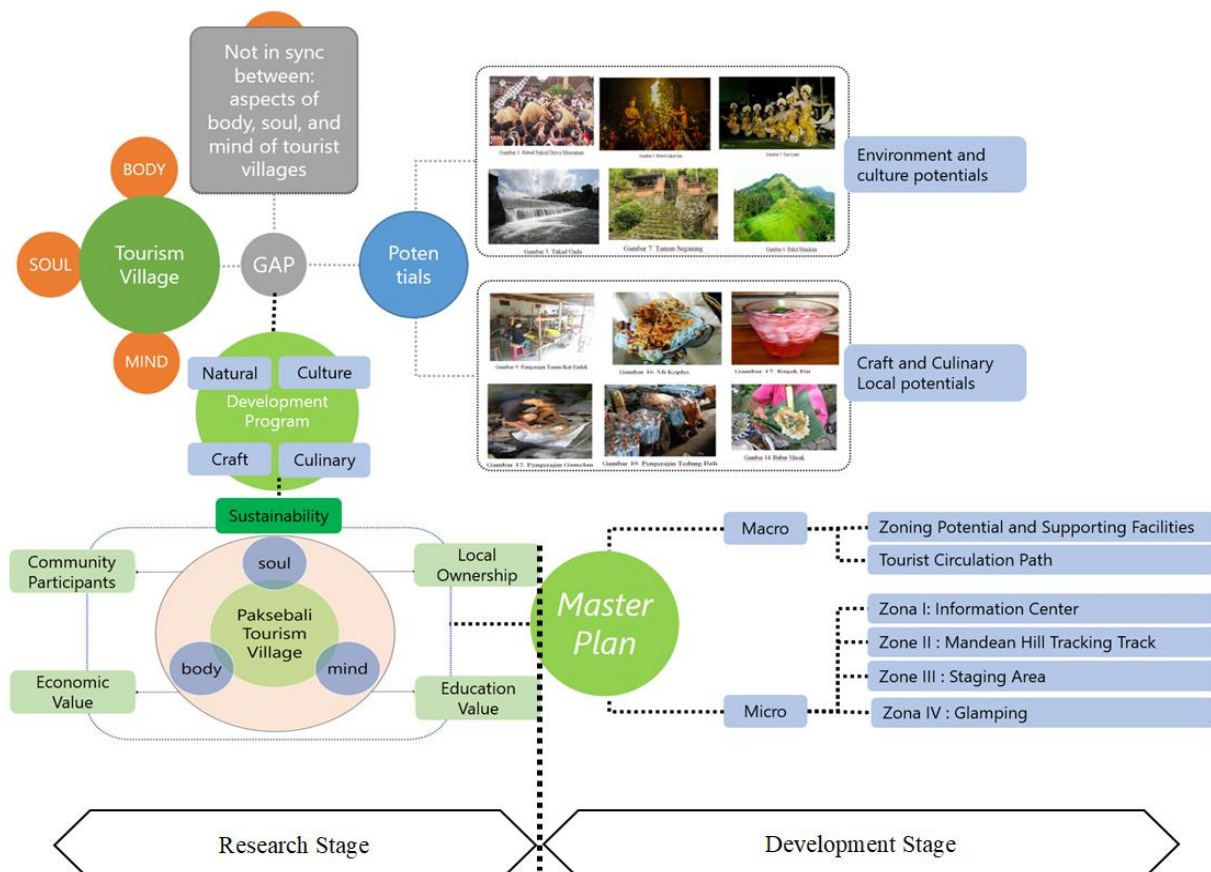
Not in sync between: aspects of body, soul, and mind of tourist villages

BODY

SOUL

Tourism Village

MIND

GAP

Poten tials

Gambar 1. Ritual Sakral Dewa Masraman

Gambar 3. Ritual Lukat Geni

Gambar 5. Tari Lonto

Gambar 5. Tukad Unda

Gambar 7. Taman Sogansing

Gambar 6. Bukit Mandean

Environment and culture potentials

Gambar 9. Pengerajin Kain Ikat Endek

Gambar 16. Nasi Kopiah

Gambar 17. Rujak Bu

Gambar 12. Pengerajin Gamelan

Gambar 10. Pengerajin Tedung Bali

Gambar 14. Babat Mauk

Craft and Culinary Local potentials

Natural

Culture

Development Program

Craft

Culinary

Sustainability

Community Participants

soul

Local Ownership

Paksebali Tourism Village

body

mind

Economic Value

Education Value

Master Plan

Macro

Zoning Potential and Supporting Facilities

Tourist Circulation Path

Zona I: Information Center

Zone II : Mandean Hill Tracking Track

Zone III : Staging Area

Micro

Zona IV : Glamping

Research Stage

Development Stage